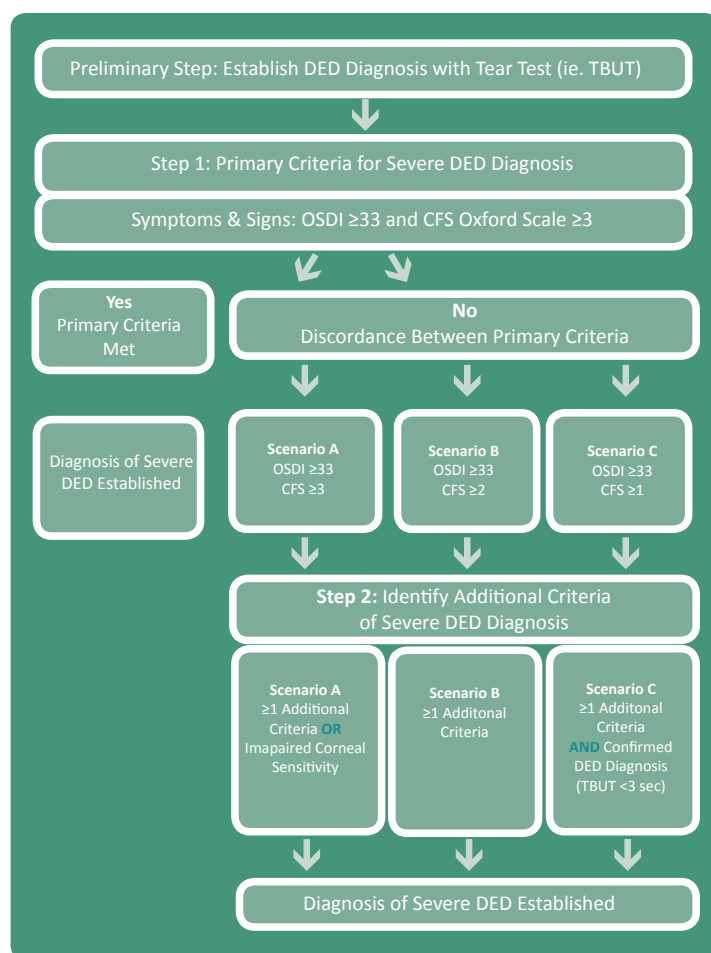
Preliminary Step: Establish DED Diagnosis with Tear Test (ie. TBUT)

Step 1: Primary Criteria for Severe DED Diagnosis

Symptoms & Signs: OSDI ≥33 and CFS Oxford Scale ≥3

Yes
Primary Criteria Met

No
Discordance Between Primary Criteria

Diagnosis of Severe DED Established

Scenario A
OSDI ≥33
CFS ≥3

Scenario B
OSDI ≥33
CFS ≥2

Scenario C
OSDI ≥33
CFS ≥1

Step 2: Identify Additional Criteria of Severe DED Diagnosis

Scenario A
≥1 Additional Criteria OR Imapaired Corneal Sensitivity

Scenario B
≥1 Additonal Criteria

Scenario C
≥1 Additonal Criteria AND Confirmed DED Diagnosis (TBUT <3 sec)

Diagnosis of Severe DED Established